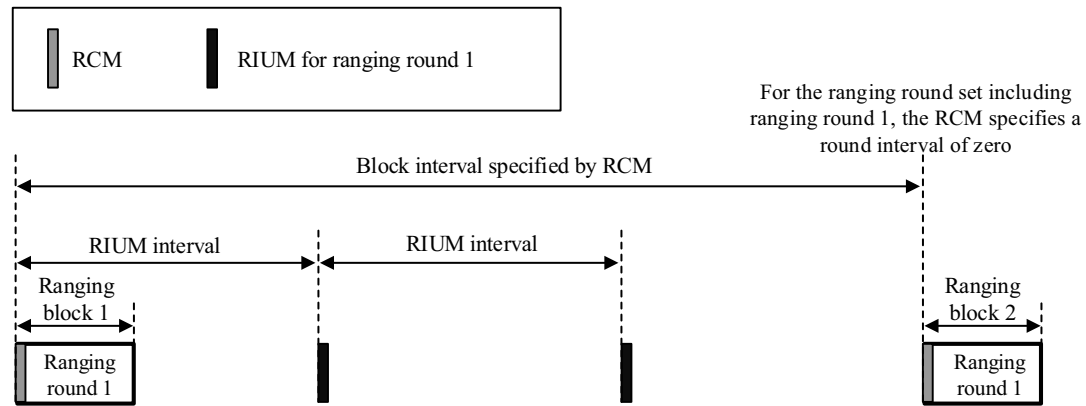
RCM

RIUM for ranging round 1

For the ranging round set including ranging round 1, the RCM specifies a round interval of zero

Block interval specified by RCM

RIUM interval

RIUM interval

Ranging block 1

Ranging round 1

Ranging block 2

Ranging round 1